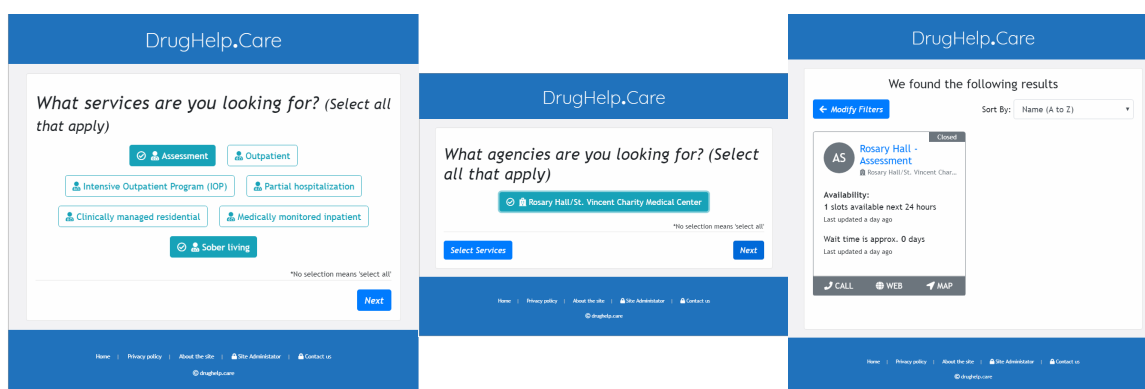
DrugHelp.Care

What services are you looking for? (Select all that apply)

Assessment
Outpatient
Intensive Outpatient Program (IOP)
Partial hospitalization
Clinically managed residential
Medically monitored inpatient
Sober living

*No selection means 'select all'

Next

Home | Privacy policy | About the site | Site Administrator | Contact us
© drughelp.care

DrugHelp.Care

What agencies are you looking for? (Select all that apply)

Rosary Hall/St. Vincent Charity Medical Center

*No selection means 'select all'

Select Services
Next

Home | Privacy policy | About the site | Site Administrator | Contact us
© drughelp.care

DrugHelp.Care

We found the following results

← Modify Filters
Sort By: Name (A to Z)

Closed
AS
Rosary Hall - Assessment
Rosary Hall/St. Vincent Char...

Availability:
1 slots available next 24 hours
Last updated a day ago

Wait time is approx. 0 days
Last updated a day ago

CALL
WEB
MAP

Home | Privacy policy | About the site | Site Administrator | Contact us
© drughelp.care